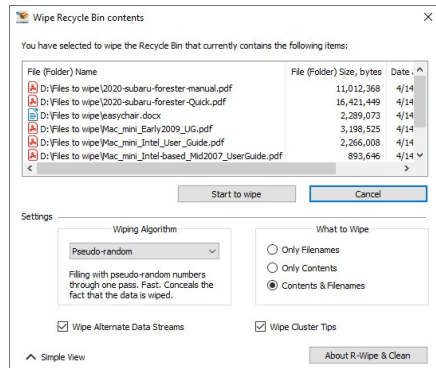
Wipe Recycle Bin contents

You have selected to wipe the Recycle Bin that currently contains the following items:

| File (Folder) Name | File (Folder) Size, bytes | Date ( |
|---|---|---|
| D:\Files to wipe\2020-subaru-forester-manual.pdf | 11,012,368 | 4/14 |
| D:\Files to wipe\2020-subaru-forester-Quick.pdf | 16,421,449 | 4/14 |
| D:\Files to wipe\easychair.docx | 2,289,073 | 4/14 |
| D:\Files to wipe\Mac_mini_Early2009_UG.pdf | 3,198,525 | 4/14 |
| D:\Files to wipe\Mac_mini_Intel_User_Guide.pdf | 2,266,008 | 4/14 |
| D:\Files to wipe\Mac_mini_Intel-based_Mid2007_UserGuide.pdf | 893,646 | 4/14 |

Start to wipe

Cancel

Settings

Wiping Algorithm

Pseudo-random

Filling with pseudo-random numbers through one pass. Fast. Conceals the fact that the data is wiped.

What to Wipe

Only Filenames

Only Contents

Contents & Filenames

Wipe Alternate Data Streams

Wipe Cluster Tips

Simple View

About R-Wipe & Clean